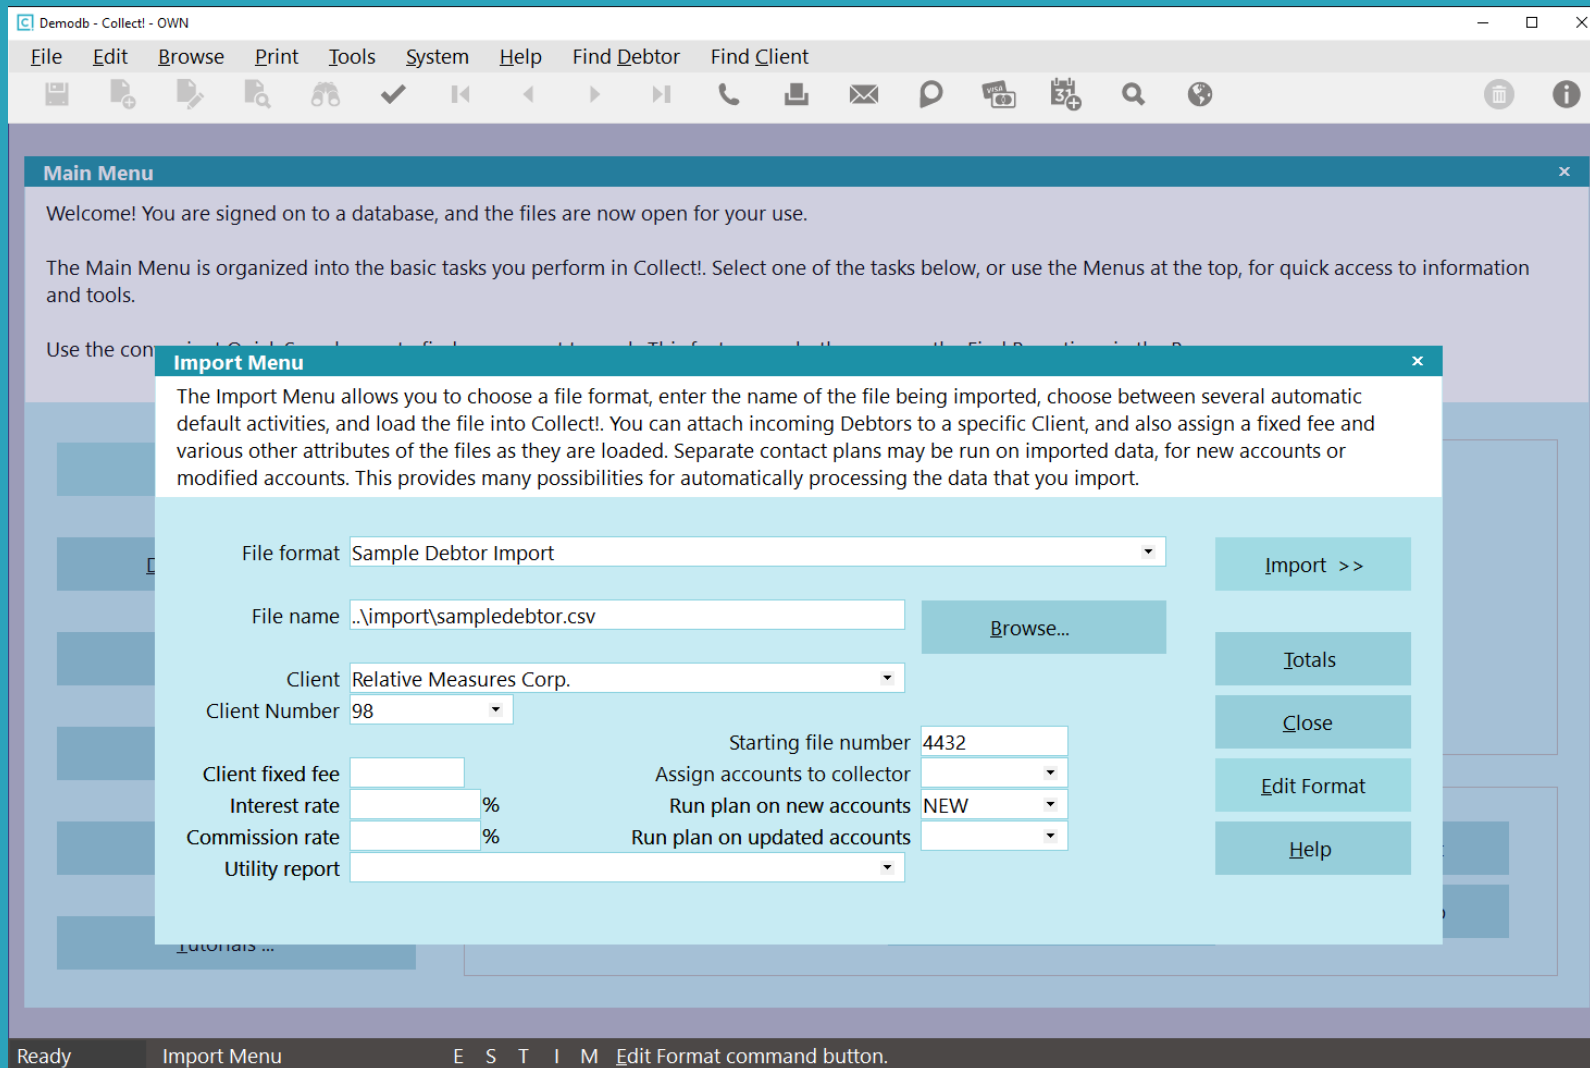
Demodb - Collect! - OWN

File Edit Browse Print Tools System Help Find Debtor Find Client

Main Menu

Welcome! You are signed on to a database, and the files are now open for your use.

The Main Menu is organized into the basic tasks you perform in Collect!. Select one of the tasks below, or use the Menus at the top, for quick access to information and tools.

Use the con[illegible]

Import Menu

The Import Menu allows you to choose a file format, enter the name of the file being imported, choose between several automatic default activities, and load the file into Collect!. You can attach incoming Debtors to a specific Client, and also assign a fixed fee and various other attributes of the files as they are loaded. Separate contact plans may be run on imported data, for new accounts or modified accounts. This provides many possibilities for automatically processing the data that you import.

File format Sample Debtor Import

File name ..\import\sampledebtor.csv

Browse...

Client Relative Measures Corp.

Client Number 98

Starting file number 4432

Client fixed fee

Assign accounts to collector

Interest rate %

Run plan on new accounts NEW

Commission rate %

Run plan on updated accounts

Utility report

Import >>

Totals

Close

Edit Format

Help

Tutorials ...

Ready Import Menu E S T I M Edit Format command button.